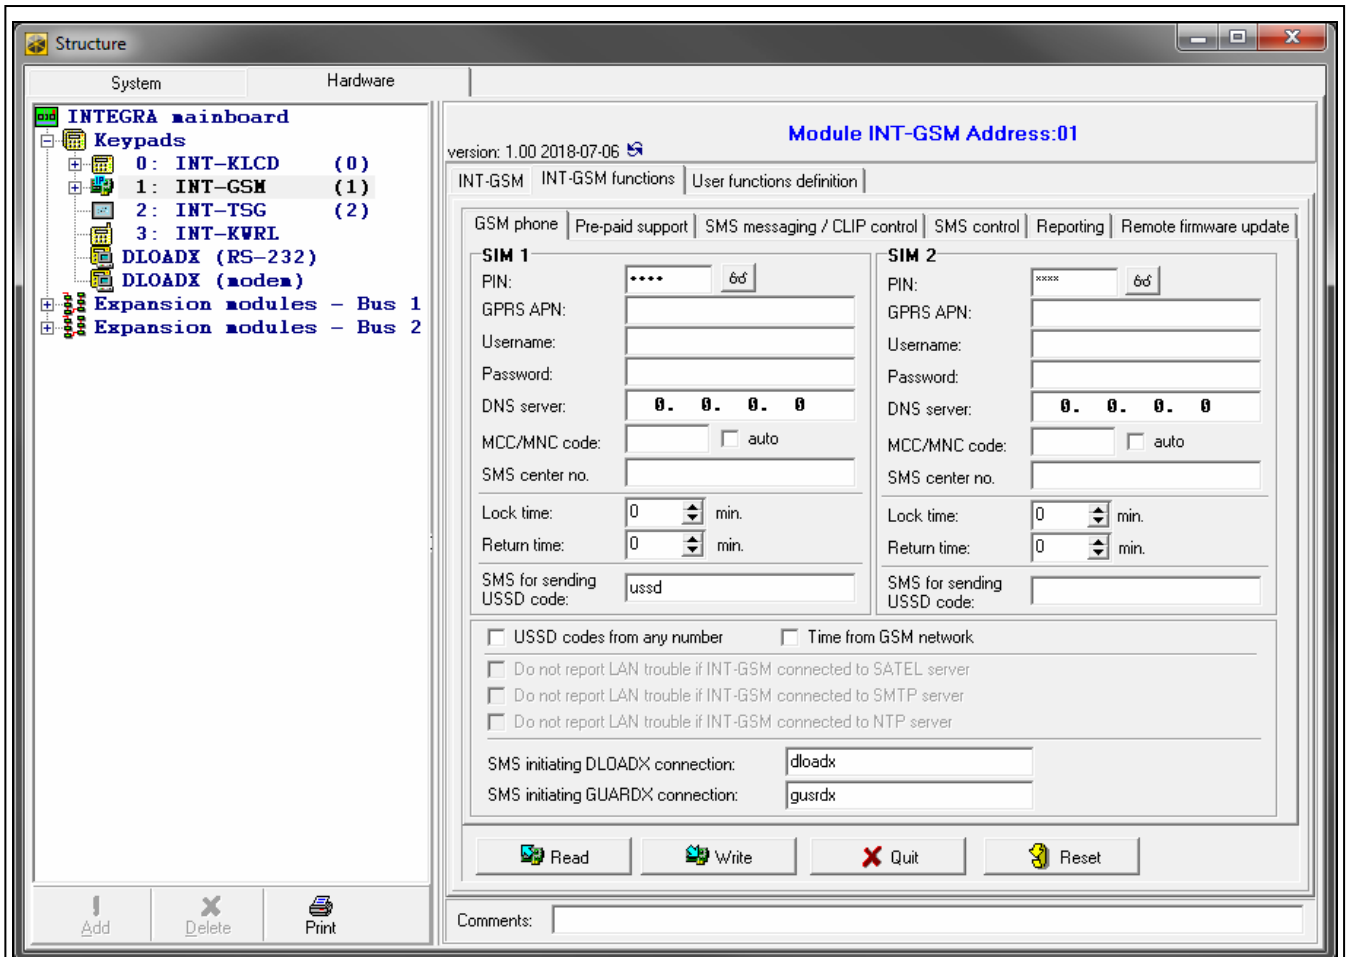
Structure

System
Hardware

INTEGRA mainboard
Keypads
0: INT-KLCD (0)
1: INT-GSM (1)
2: INT-TSG (2)
3: INT-KWRL
DLOADX (RS-232)
DLOADX (modem)
Expansion modules - Bus 1
Expansion modules - Bus 2

Add
Delete
Print

version: 1.00 2018-07-06
Module INT-GSM Address:01

INT-GSM | INT-GSM functions | User functions definition

GSM phone | Pre-paid support | SMS messaging / CLIP control | SMS control | Reporting | Remote firmware update

SIM 1
PIN: ••••
GPRS APN:
Username:
Password:
DNS server: 0. 0. 0. 0
MCC/MNC code: auto
SMS center no.
Lock time: 0 min.
Return time: 0 min.
SMS for sending USSD code: ussd

SIM 2
PIN: ****
GPRS APN:
Username:
Password:
DNS server: 0. 0. 0. 0
MCC/MNC code: auto
SMS center no.
Lock time: 0 min.
Return time: 0 min.
SMS for sending USSD code:

USSD codes from any number
Time from GSM network
Do not report LAN trouble if INT-GSM connected to SATEL server
Do not report LAN trouble if INT-GSM connected to SMTP server
Do not report LAN trouble if INT-GSM connected to NTP server

SMS initiating DLOADX connection: dloadx
SMS initiating GUARDX connection: gusrdx

Read
Write
Quit
Reset

Comments: